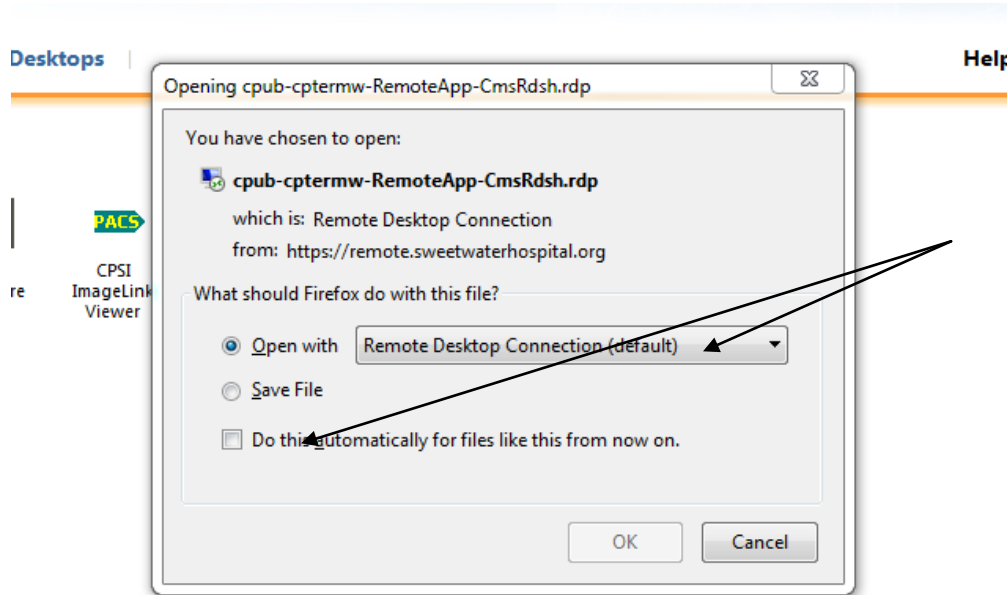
Desktops

Help

re

PACS

CPSI ImageLink Viewer

Opening cpub-cptermw-RemoteApp-CmsRdsh.rdp

You have chosen to open:

cpub-cptermw-RemoteApp-CmsRdsh.rdp

which is: Remote Desktop Connection

from: https://remote.sweetwaterhospital.org

What should Firefox do with this file?

Open with Remote Desktop Connection (default)

Save File

Do this automatically for files like this from now on.

OK

Cancel